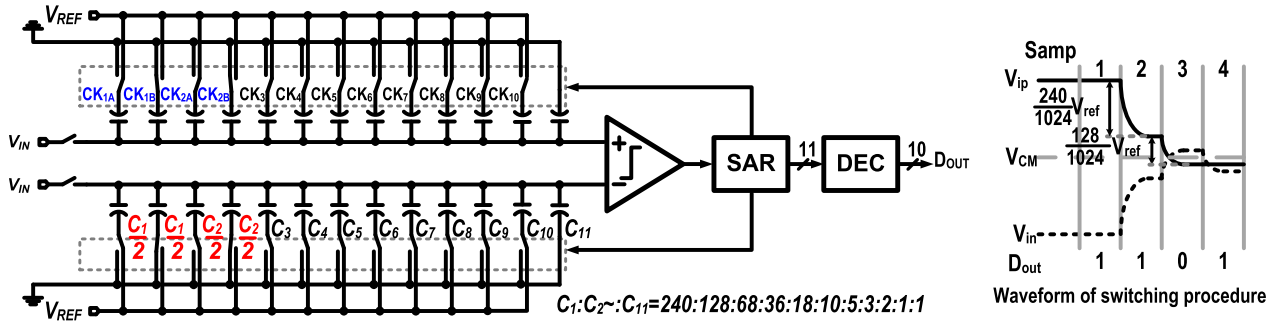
$V_{REF}$

$CK_{1A}$ $CK_{1B}$ $CK_{2A}$ $CK_{2B}$ $CK_3$ $CK_4$ $CK_5$ $CK_6$ $CK_7$ $CK_8$ $CK_9$ $CK_{10}$

$V_{IN}$

$V_{IN}$

SAR

11

DEC

10

$D_{OUT}$

$\frac{C_1}{2}$ $\frac{C_1}{2}$ $\frac{C_2}{2}$ $\frac{C_2}{2}$ $C_3$ $C_4$ $C_5$ $C_6$ $C_7$ $C_8$ $C_9$ $C_{10}$ $C_{11}$

$V_{REF}$

$C_1$:$C_2$~:$C_{11}$=240:128:68:36:18:10:5:3:2:1:1

Samp

1 2 3 4

$V_{ip}$

$\frac{240}{1024}V_{ref}$

$\frac{128}{1024}V_{ref}$

$V_{CM}$

$V_{in}$

$D_{out}$ 1 1 0 1

Waveform of switching procedure